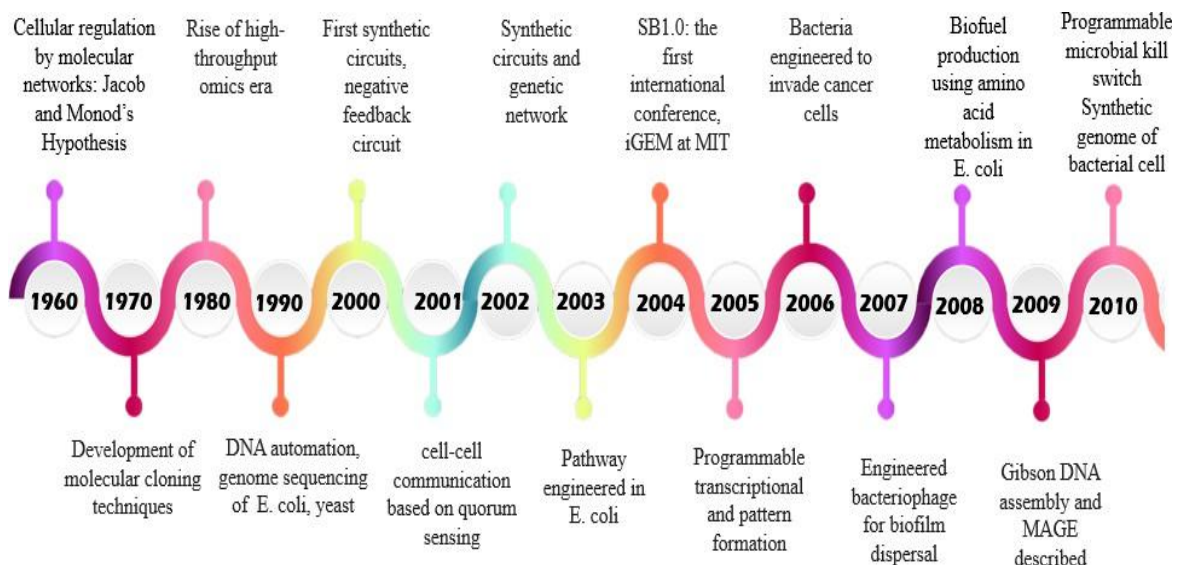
Cellular regulation by molecular networks: Jacob and Monod's Hypothesis

Rise of high-throughput omics era

First synthetic circuits, negative feedback circuit

Synthetic circuits and genetic network

SB1.0: the first international conference, iGEM at MIT

Bacteria engineered to invade cancer cells

Biofuel production using amino acid metabolism in E. coli

Programmable microbial kill switch Synthetic genome of bacterial cell

1960 1970 1980 1990 2000 2001 2002 2003 2004 2005 2006 2007 2008 2009 2010

Development of molecular cloning techniques

DNA automation, genome sequencing of E. coli, yeast

cell-cell communication based on quorum sensing

Pathway engineered in E. coli

Programmable transcriptional and pattern formation

Engineered bacteriophage for biofilm dispersal

Gibson DNA assembly and MAGE described